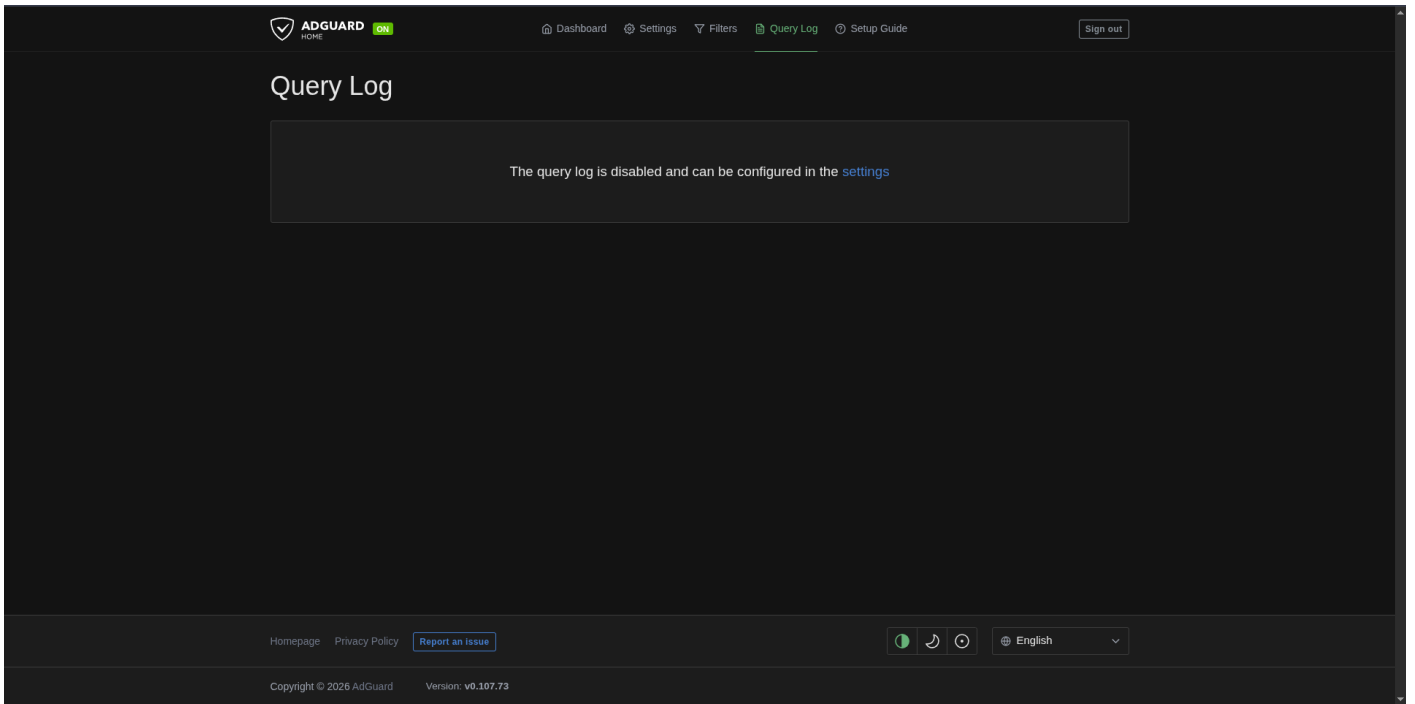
ADGUARD HOME ON

Dashboard Settings Filters Query Log Setup Guide

Sign out

Query Log

The query log is disabled and can be configured in the settings

Homepage Privacy Policy Report an issue

English

Copyright © 2026 AdGuard Version: v0.107.73